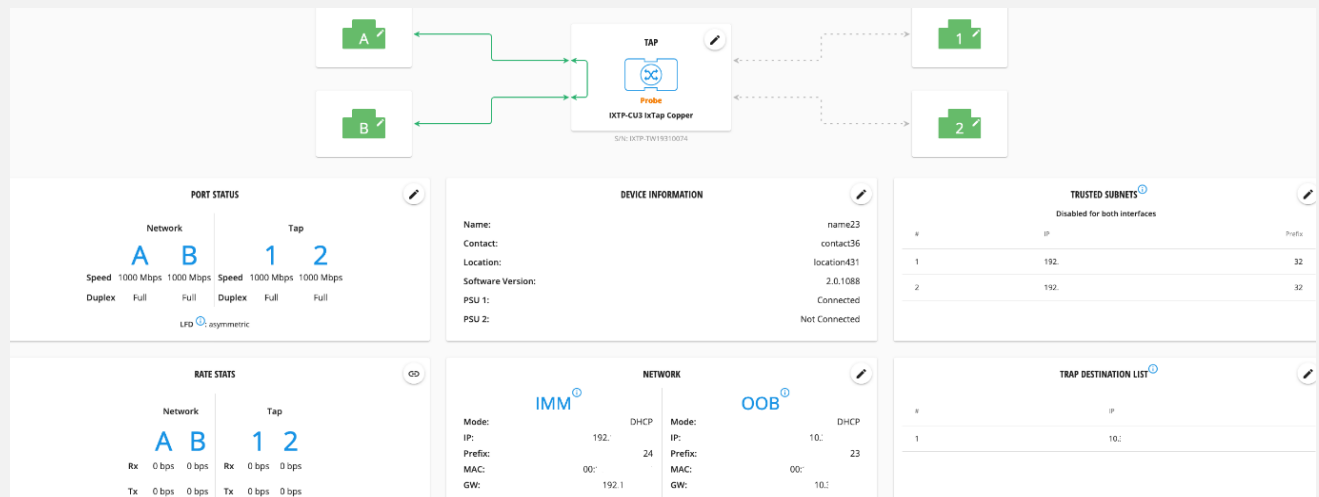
A

B

TAP

Probe

IXTP-CU3 IxTap Copper

S/N: IXTP-TW19310074

1

2

PORT STATUS

Network

Tap

| | A | B | | 1 | 2 |
|---|---|---|---|---|---|
| Speed | 1000 Mbps | 1000 Mbps | Speed | 1000 Mbps | 1000 Mbps |
| Duplex | Full | Full | Duplex | Full | Full |

LFD ⓘ: asymmetric

DEVICE INFORMATION

Name: name23
Contact: contact36
Location: location431
Software Version: 2.0.1088
PSU 1: Connected
PSU 2: Not Connected

TRUSTED SUBNETS ⓘ

Disabled for both interfaces

| # | IP | Prefix |
|---|---|---|
| 1 | 192. | 32 |
| 2 | 192. | 32 |

RATE STATS

Network

Tap

| | A | B | | 1 | 2 |
|---|---|---|---|---|---|
| Rx | 0 bps | 0 bps | Rx | 0 bps | 0 bps |
| Tx | 0 bps | 0 bps | Tx | 0 bps | 0 bps |

NETWORK

IMM ⓘ

Mode: DHCP
IP: 192.
Prefix: 24
MAC: 00:
GW: 192.1

OOB ⓘ

Mode: DHCP
IP: 10.
Prefix: 23
MAC: 00:
GW: 10.

TRAP DESTINATION LIST ⓘ

| # | IP |
|---|---|
| 1 | 10. |